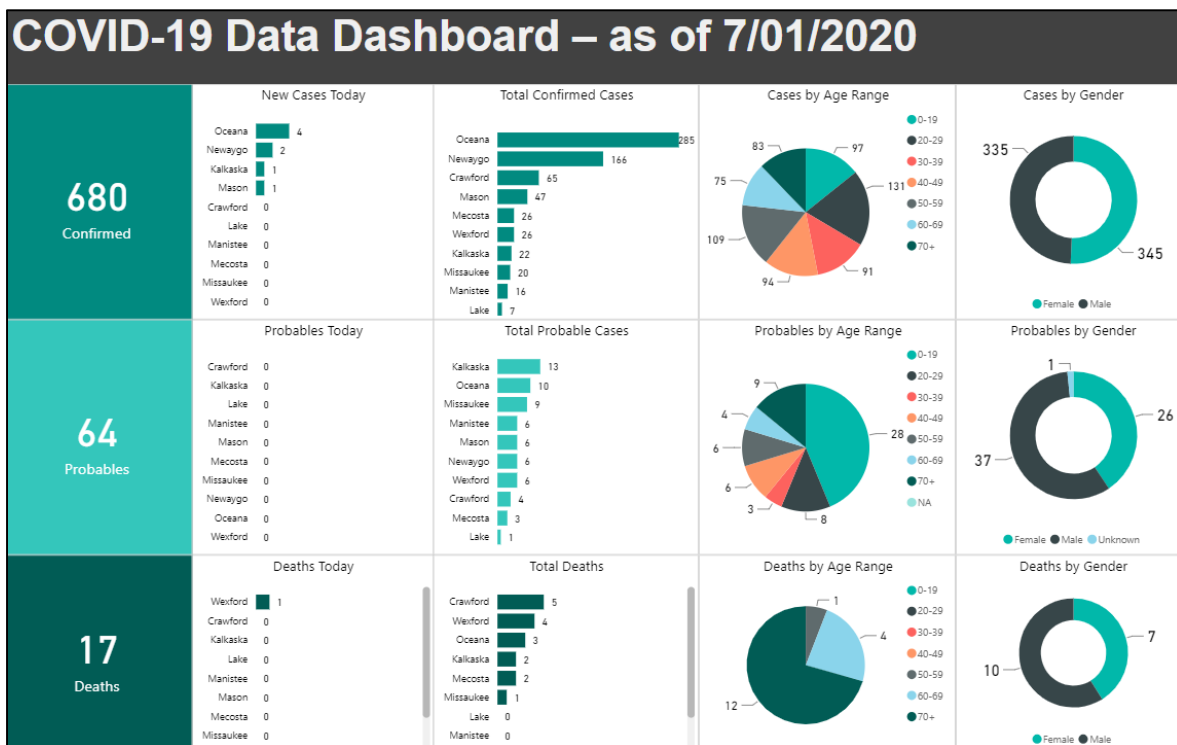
COVID-19 Data Dashboard – as of 7/01/2020

680
Confirmed

New Cases Today
Oceana 4
Newaygo 2
Kalkaska 1
Mason 1
Crawford 0
Lake 0
Manistee 0
Mecosta 0
Missaukee 0
Wexford 0

Total Confirmed Cases
Oceana 285
Newaygo 166
Crawford 65
Mason 47
Mecosta 26
Wexford 26
Kalkaska 22
Missaukee 20
Manistee 16
Lake 7

Cases by Age Range
97
131
91
94
109
75
83
0-19
20-29
30-39
40-49
50-59
60-69
70+

Cases by Gender
335
345
Female Male

64
Probables

Probables Today
Crawford 0
Kalkaska 0
Lake 0
Manistee 0
Mason 0
Mecosta 0
Missaukee 0
Newaygo 0
Oceana 0
Wexford 0

Total Probable Cases
Kalkaska 13
Oceana 10
Missaukee 9
Manistee 6
Mason 6
Newaygo 6
Wexford 6
Crawford 4
Mecosta 3
Lake 1

Probables by Age Range
9
4
6
6
3
8
28
0-19
20-29
30-39
40-49
50-59
60-69
70+
NA

Probables by Gender
1
26
37
Female Male Unknown

17
Deaths

Deaths Today
Wexford 1
Crawford 0
Kalkaska 0
Lake 0
Manistee 0
Mason 0
Mecosta 0
Missaukee 0

Total Deaths
Crawford 5
Wexford 4
Oceana 3
Kalkaska 2
Mecosta 2
Missaukee 1
Lake 0
Manistee 0

Deaths by Age Range
1
4
12
0-19
20-29
30-39
40-49
50-59
60-69
70+

Deaths by Gender
7
10
Female Male